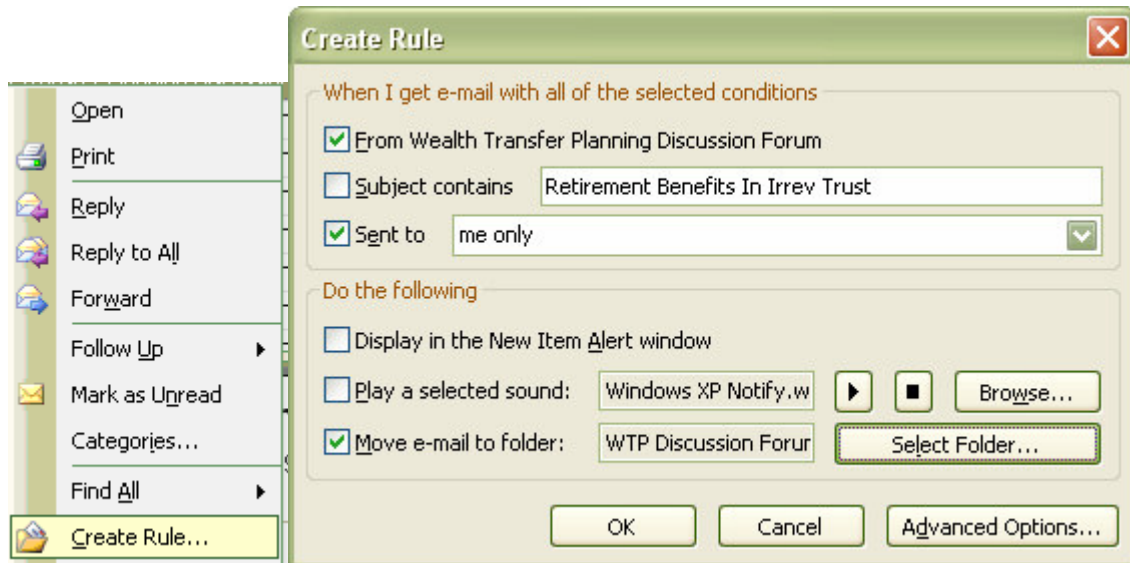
Open
Print
Reply
Reply to All
Forward
Follow Up
Mark as Unread
Categories...
Find All
Create Rule...

Create Rule

When I get e-mail with all of the selected conditions
From Wealth Transfer Planning Discussion Forum
Subject contains Retirement Benefits In Irrev Trust
Sent to me only

Do the following
Display in the New Item Alert window
Play a selected sound: Windows XP Notify.w Browse...
Move e-mail to folder: WTP Discussion Forur Select Folder...

OK Cancel Advanced Options...